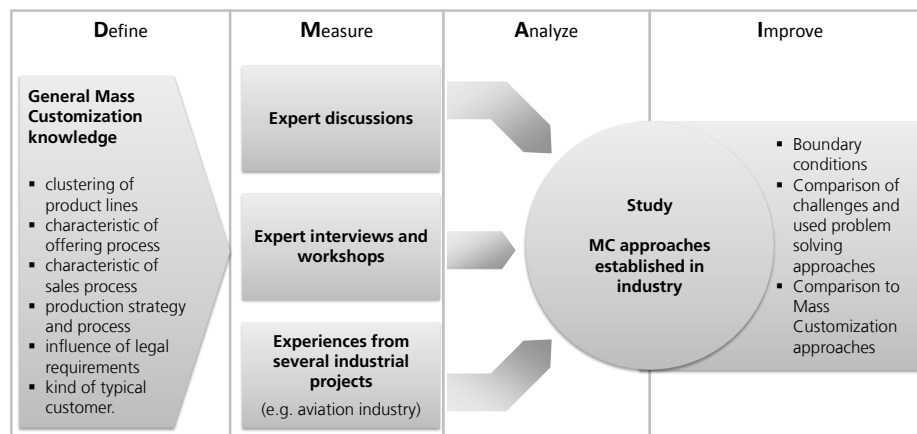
Define

Measure

Analyze

Improve

General Mass Customization knowledge

- clustering of product lines
- characteristic of offering process
- characteristic of sales process
- production strategy and process
- influence of legal requirements
- kind of typical customer.

Expert discussions

Expert interviews and workshops

Experiences from several industrial projects
(e.g. aviation industry)

Study

MC approaches established in industry

- Boundary conditions
- Comparison of challenges and used problem solving approaches
- Comparison to Mass Customization approaches